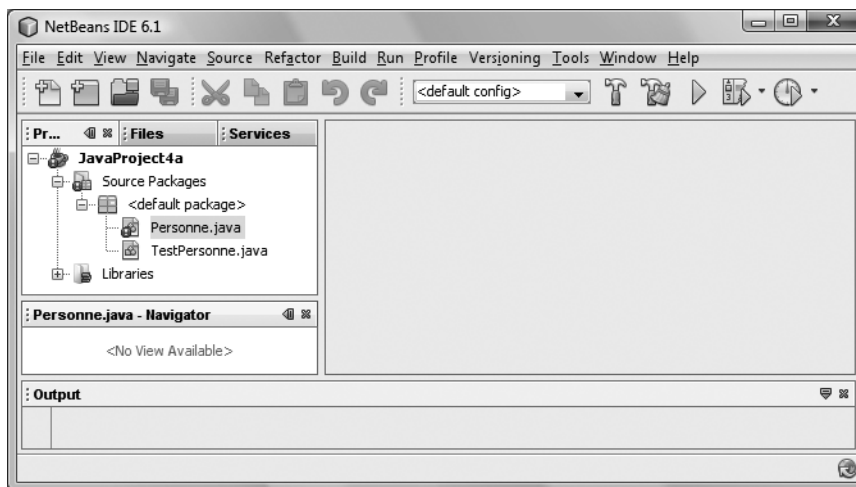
NetBeans IDE 6.1

File Edit View Navigate Source Refactor Build Run Profile Versioning Tools Window Help

<default config>

Pr... Files Services

JavaProject4a
Source Packages
<default package>
Personne.java
TestPersonne.java
Libraries

Personne.java - Navigator

<No View Available>

Output